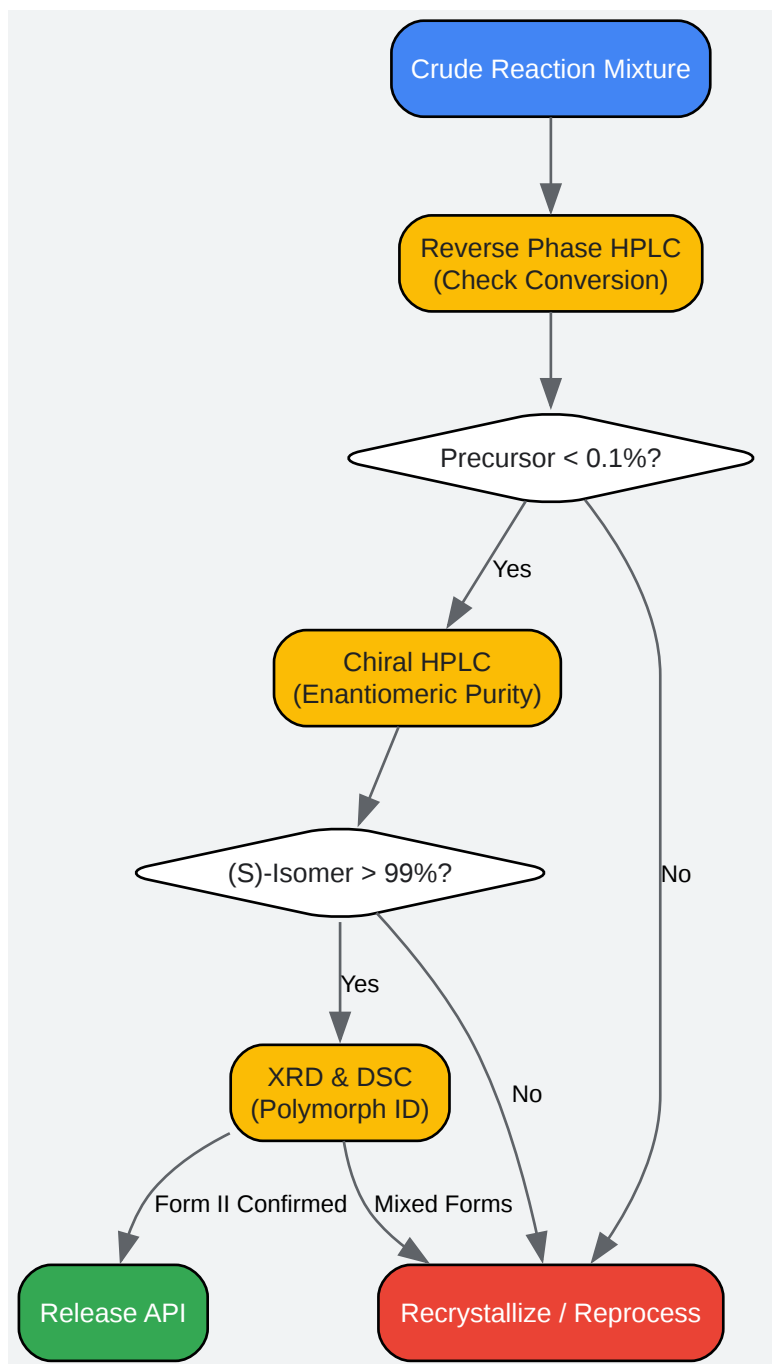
Crude Reaction Mixture

Reverse Phase HPLC
(Check Conversion)

Precursor < 0.1%?

Yes

No

Chiral HPLC
(Enantiomeric Purity)

(S)-Isomer > 99%?

Yes

No

XRD & DSC
(Polymorph ID)

Form II Confirmed

Mixed Forms

Release API

Recrystallize / Reprocess